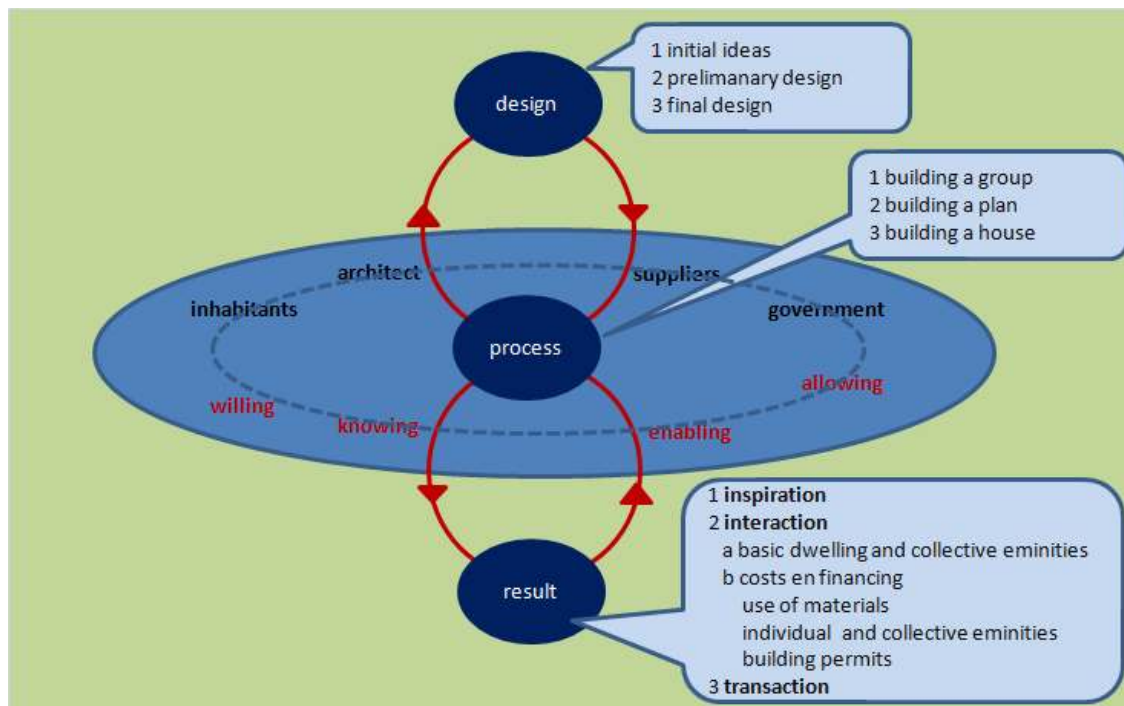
design

1 initial ideas
2 prelimanary design
3 final design

1 building a group
2 building a plan
3 building a house

architect

suppliers

inhabitants

government

process

allowing

willing

knowing

enabling

result

1 inspiration
2 interaction
a basic dwelling and collective eminities
b costs en financing
use of materials
individual and collective eminities
building permits
3 transaction